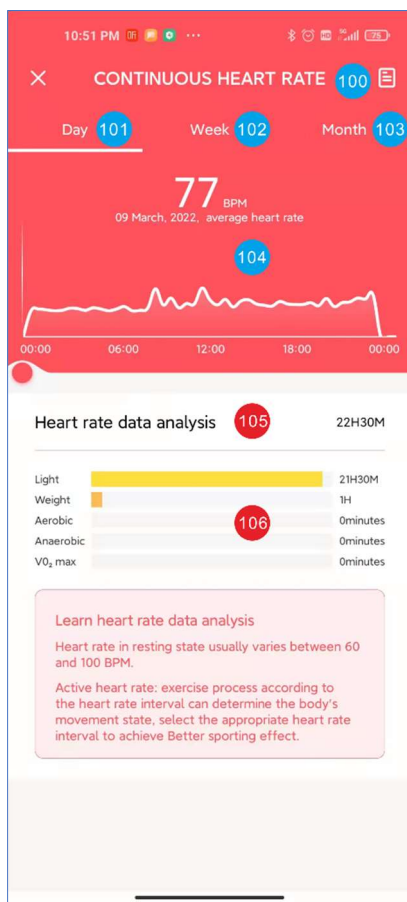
10:51 PM

CONTINUOUS HEART RATE 100

Day 101 Week 102 Month 103

77 BPM
09 March, 2022, average heart rate

104

00:00 06:00 12:00 18:00 00:00

Heart rate data analysis 105 22H30M

| | |
|---|---|
| Light | 21H30M |
| Weight | 1H |
| Aerobic | 0minutes |
| Anaerobic | 0minutes |
| $V0_2$ max | 0minutes |

106

Learn heart rate data analysis

Heart rate in resting state usually varies between 60 and 100 BPM.

Active heart rate: exercise process according to the heart rate interval can determine the body's movement state, select the appropriate heart rate interval to achieve Better sporting effect.